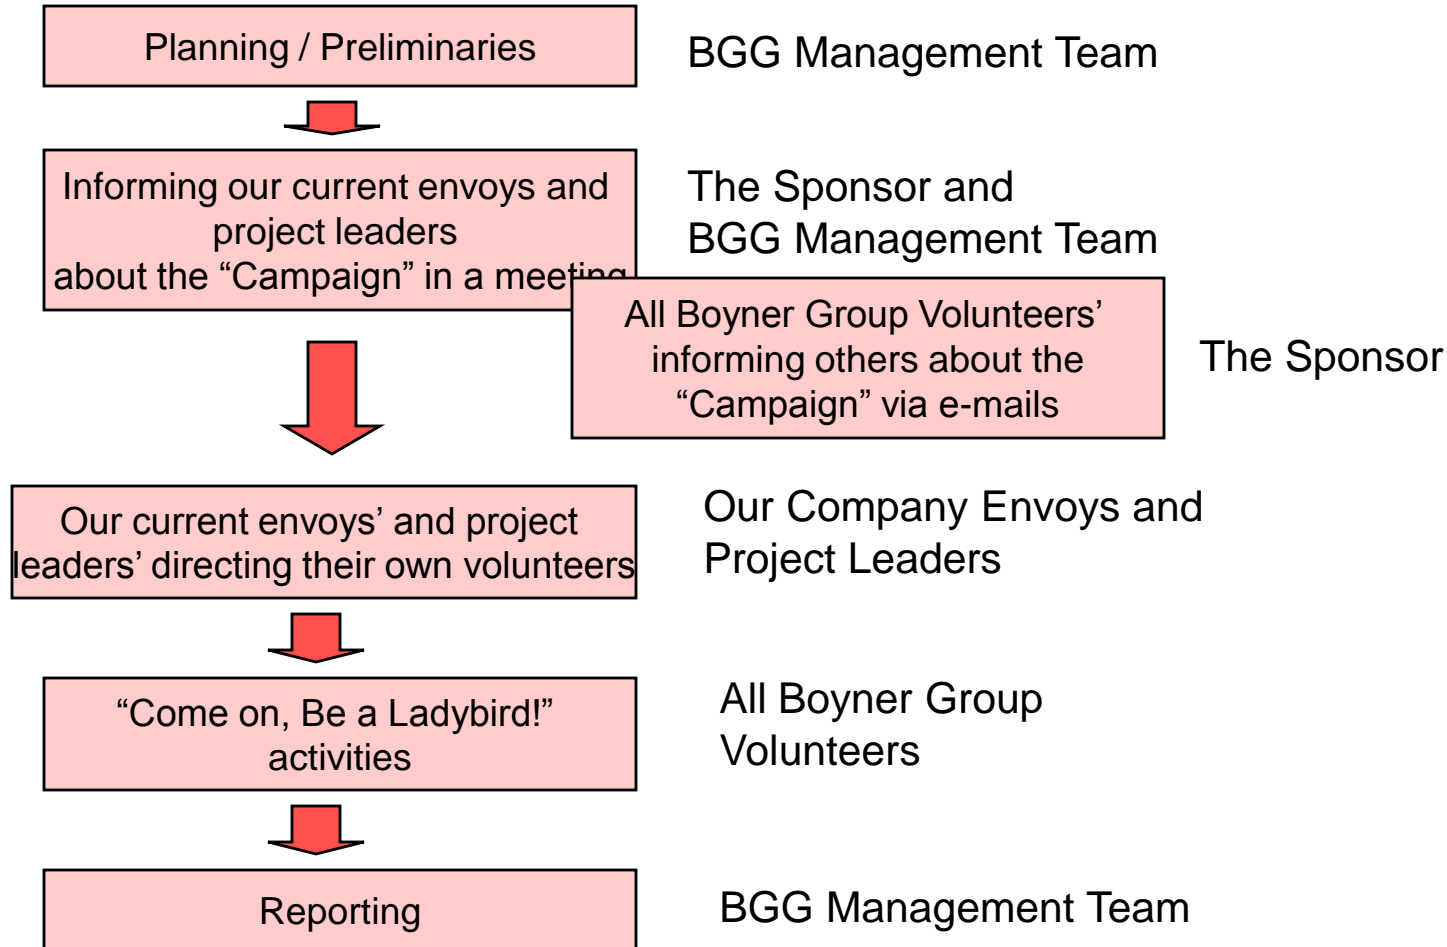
Planning / Preliminaries

BGG Management Team

Informing our current envoys and project leaders about the “Campaign” in a meet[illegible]

The Sponsor and BGG Management Team

All Boyner Group Volunteers’ informing others about the “Campaign” via e-mails

The Sponsor

Our current envoys’ and project leaders’ directing their own volunteers

Our Company Envoys and Project Leaders

“Come on, Be a Ladybird!” activities

All Boyner Group Volunteers

Reporting

BGG Management Team